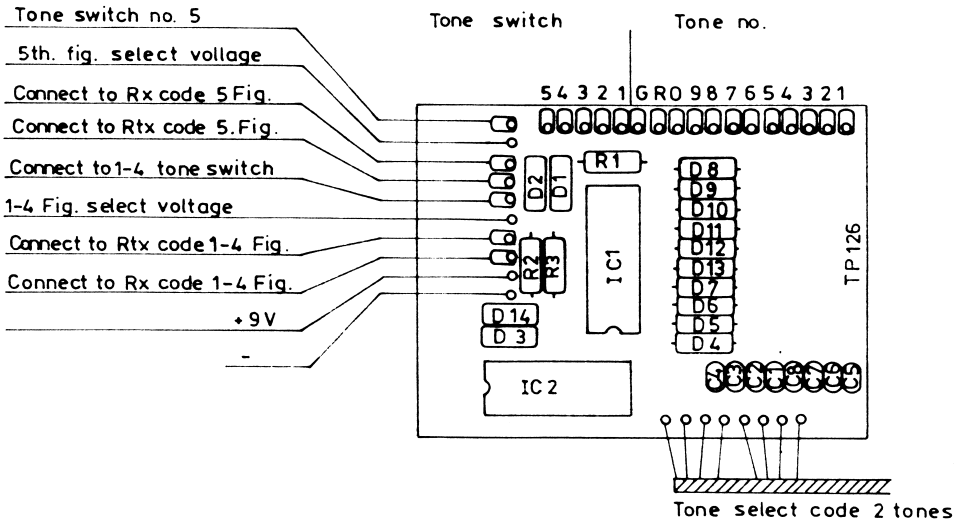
Tone switch no. 5

5th. fig. select vollage

Connect to Rx code 5 Fig.

Connect to Rtx code 5. Fig.

Connect to 1-4 tone switch

1-4 Fig. select voltage

Connect to Rtx code 1-4 Fig.

Connect to Rx code 1-4 Fig.

+9V

-

Tone switch

Tone no.

5 4 3 2 1 G R 0 9 8 7 6 5 4 3 2 1

R1

D2

D1

D8

D9

D10

D11

D12

D13

D7

D6

D5

D4

R2

R3

IC1

TP 126

D14

D3

IC2

Tone select code 2 tones